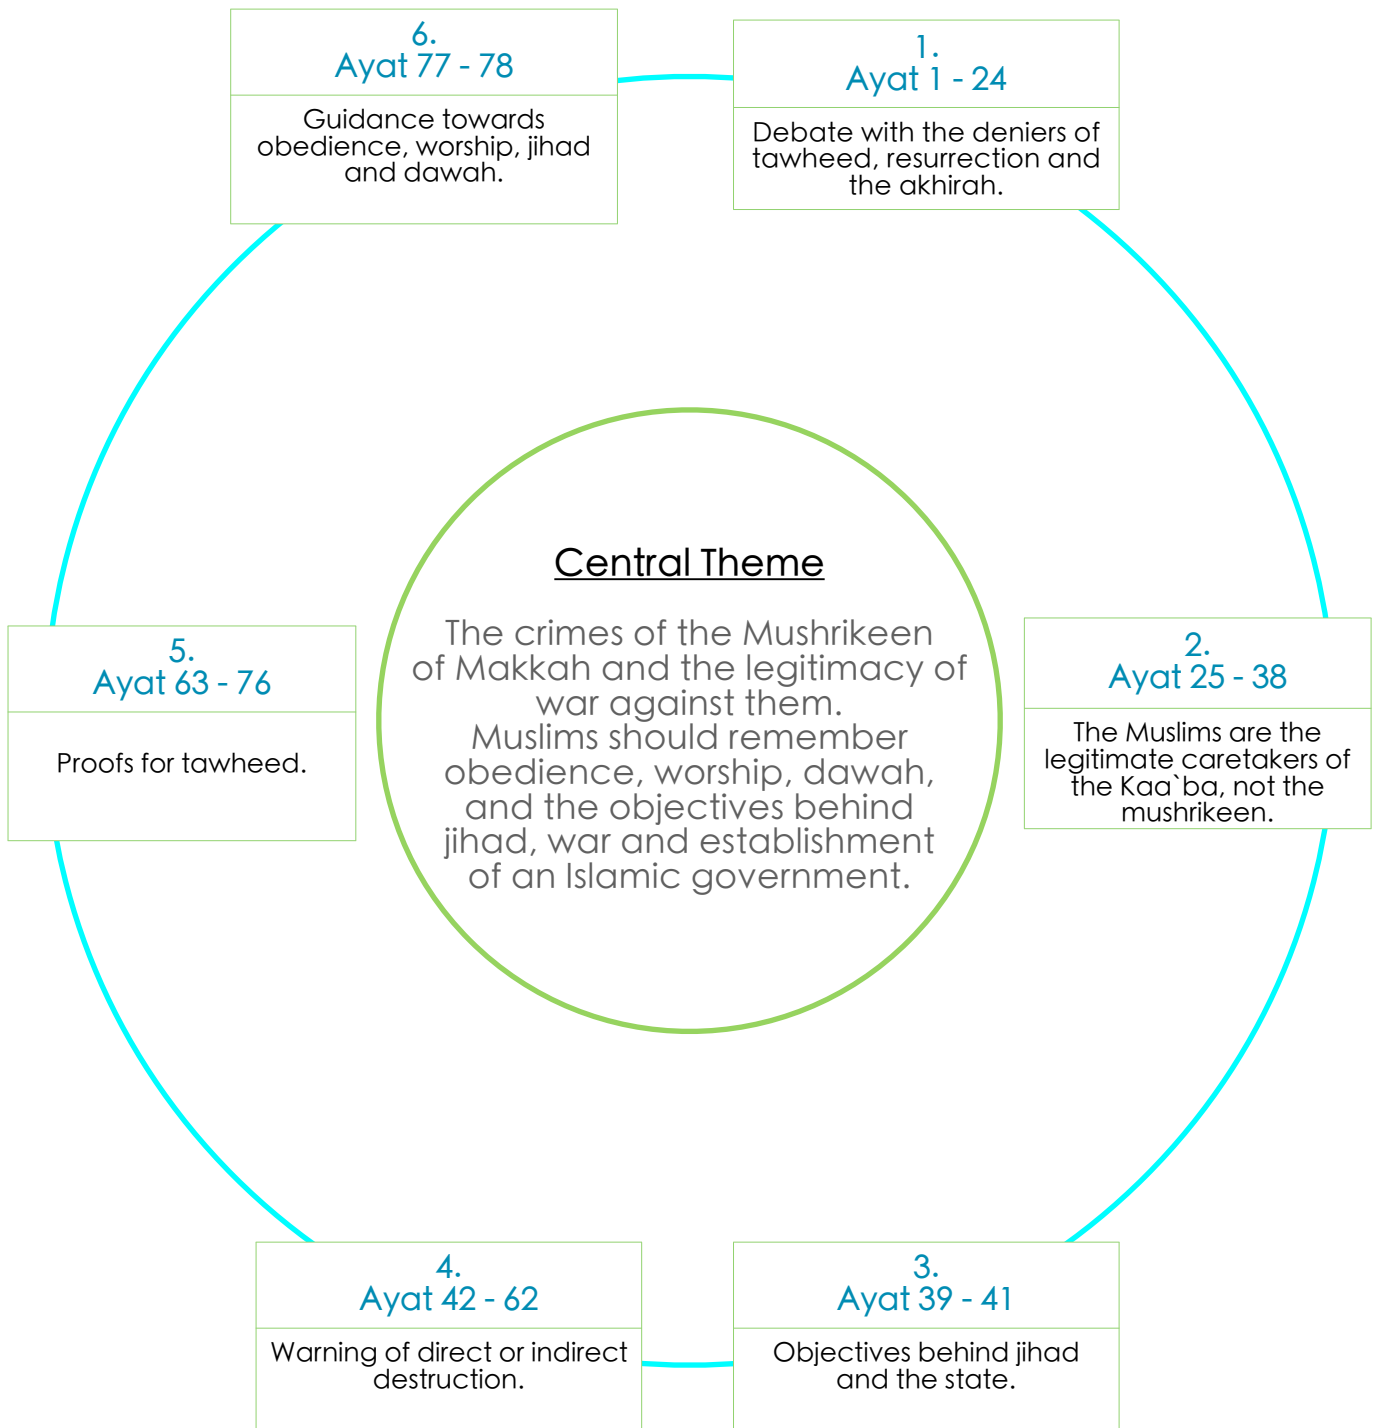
6.
Ayat 77 - 78

Guidance towards obedience, worship, jihad and dawah.

1.
Ayat 1 - 24

Debate with the deniers of tawheed, resurrection and the akhirah.

Central Theme

The crimes of the Mushrikeen of Makkah and the legitimacy of war against them.
Muslims should remember obedience, worship, dawah, and the objectives behind jihad, war and establishment of an Islamic government.

5.
Ayat 63 - 76

Proofs for tawheed.

2.
Ayat 25 - 38

The Muslims are the legitimate caretakers of the Kaa`ba, not the mushrikeen.

4.
Ayat 42 - 62

Warning of direct or indirect destruction.

3.
Ayat 39 - 41

Objectives behind jihad and the state.